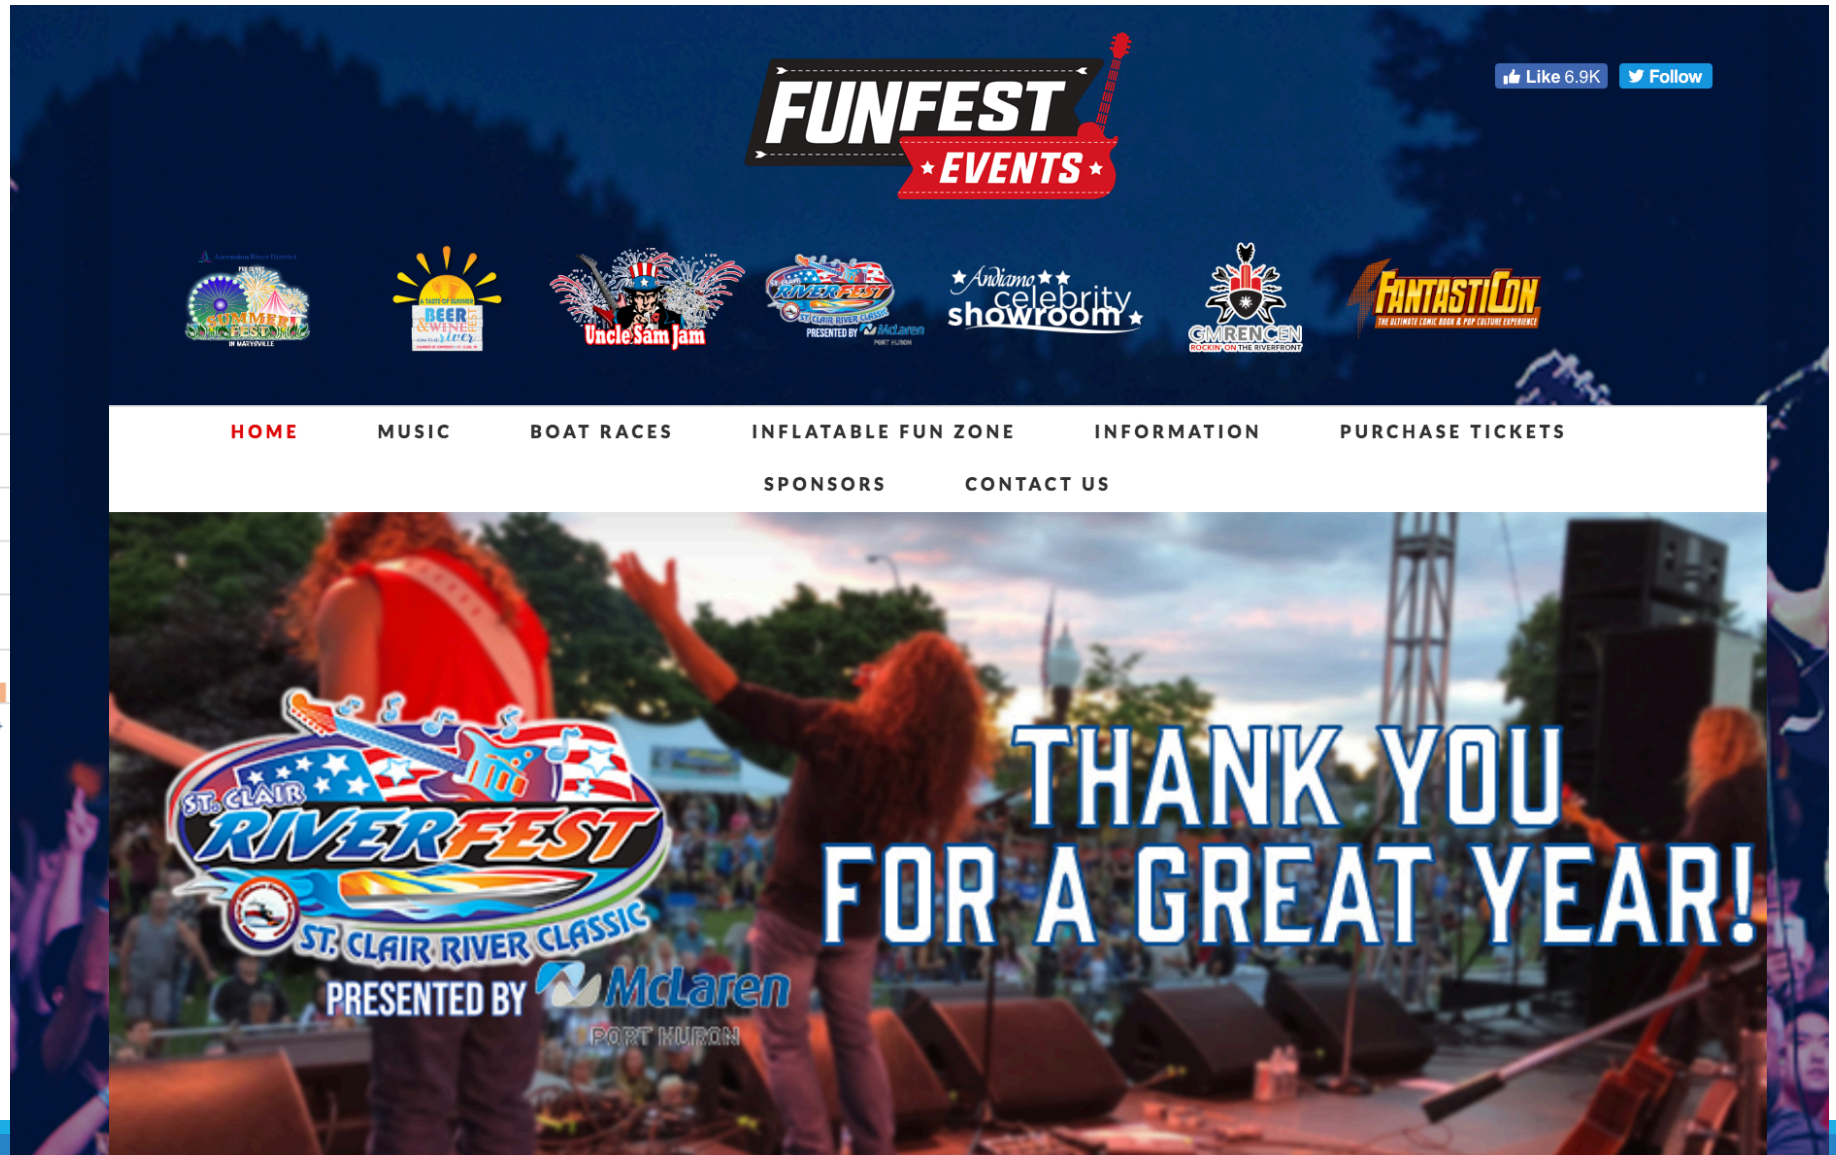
FUNFEST EVENTS

Like 6.9K Follow

SUMMER FEST IN MARYSVILLE

A TASTE OF SUMMER BEER & WINE FEST on the river

Uncle Sam Jam

RIVERFEST ST. CLAIR RIVER CLASSIC PRESENTED BY McLaren PORT HURON

Andiamo celebrity showroom

GM RENCEN ROCKIN' ON THE RIVERFRONT

FANTASTICON THE ULTIMATE COMIC BOOK & POP CULTURE EXPERIENCE

HOME MUSIC BOAT RACES INFLATABLE FUN ZONE INFORMATION PURCHASE TICKETS SPONSORS CONTACT US

ST. CLAIR RIVERFEST ST. CLAIR RIVER CLASSIC PRESENTED BY McLaren PORT HURON

THANK YOU FOR A GREAT YEAR!